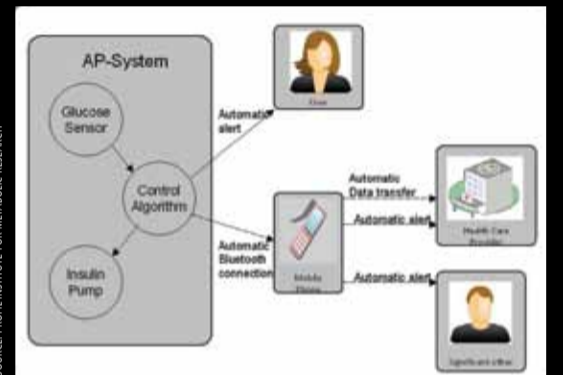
AP-System

Glucose Sensor

Control Algorithm

Insulin Pump

Automatic alert

User

Automatic Data transfer

Automatic alert

Health Care Provider

Automatic Bluetooth connection

Mobile Phone

Automatic alert

Significant other

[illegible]